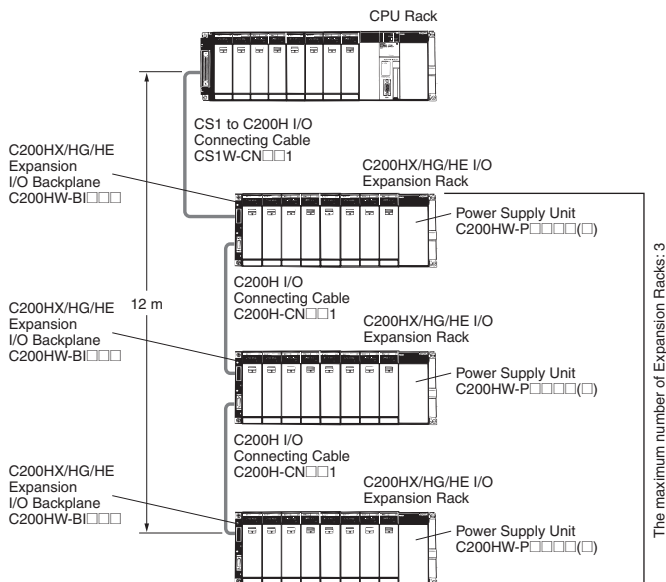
CPU Rack

CS1 to C200H I/O Connecting Cable CS1W-CN□□1

C200HX/HG/HE Expansion I/O Backplane C200HW-BI□□□

C200HX/HG/HE I/O Expansion Rack

Power Supply Unit C200HW-P□□□□(□)

12 m

C200H I/O Connecting Cable C200H-CN□□1

C200HX/HG/HE Expansion I/O Backplane C200HW-BI□□□

C200HX/HG/HE I/O Expansion Rack

Power Supply Unit C200HW-P□□□□(□)

C200H I/O Connecting Cable C200H-CN□□1

C200HX/HG/HE Expansion I/O Backplane C200HW-BI□□□

C200HX/HG/HE I/O Expansion Rack

Power Supply Unit C200HW-P□□□□(□)

The maximum number of Expansion Racks: 3